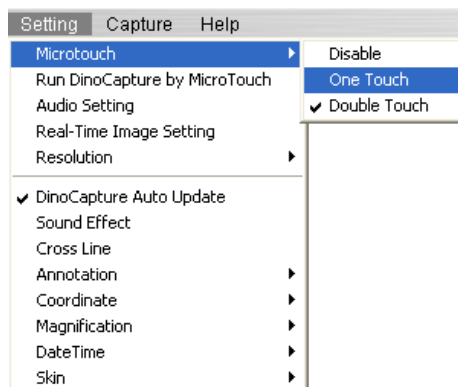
Setting Capture Help

Microtouch
Run DinoCapture by MicroTouch
Audio Setting
Real-Time Image Setting
Resolution

✔ DinoCapture Auto Update
Sound Effect
Cross Line
Annotation
Coordinate
Magnification
DateTime
Skin

Disable
One Touch
✔ Double Touch